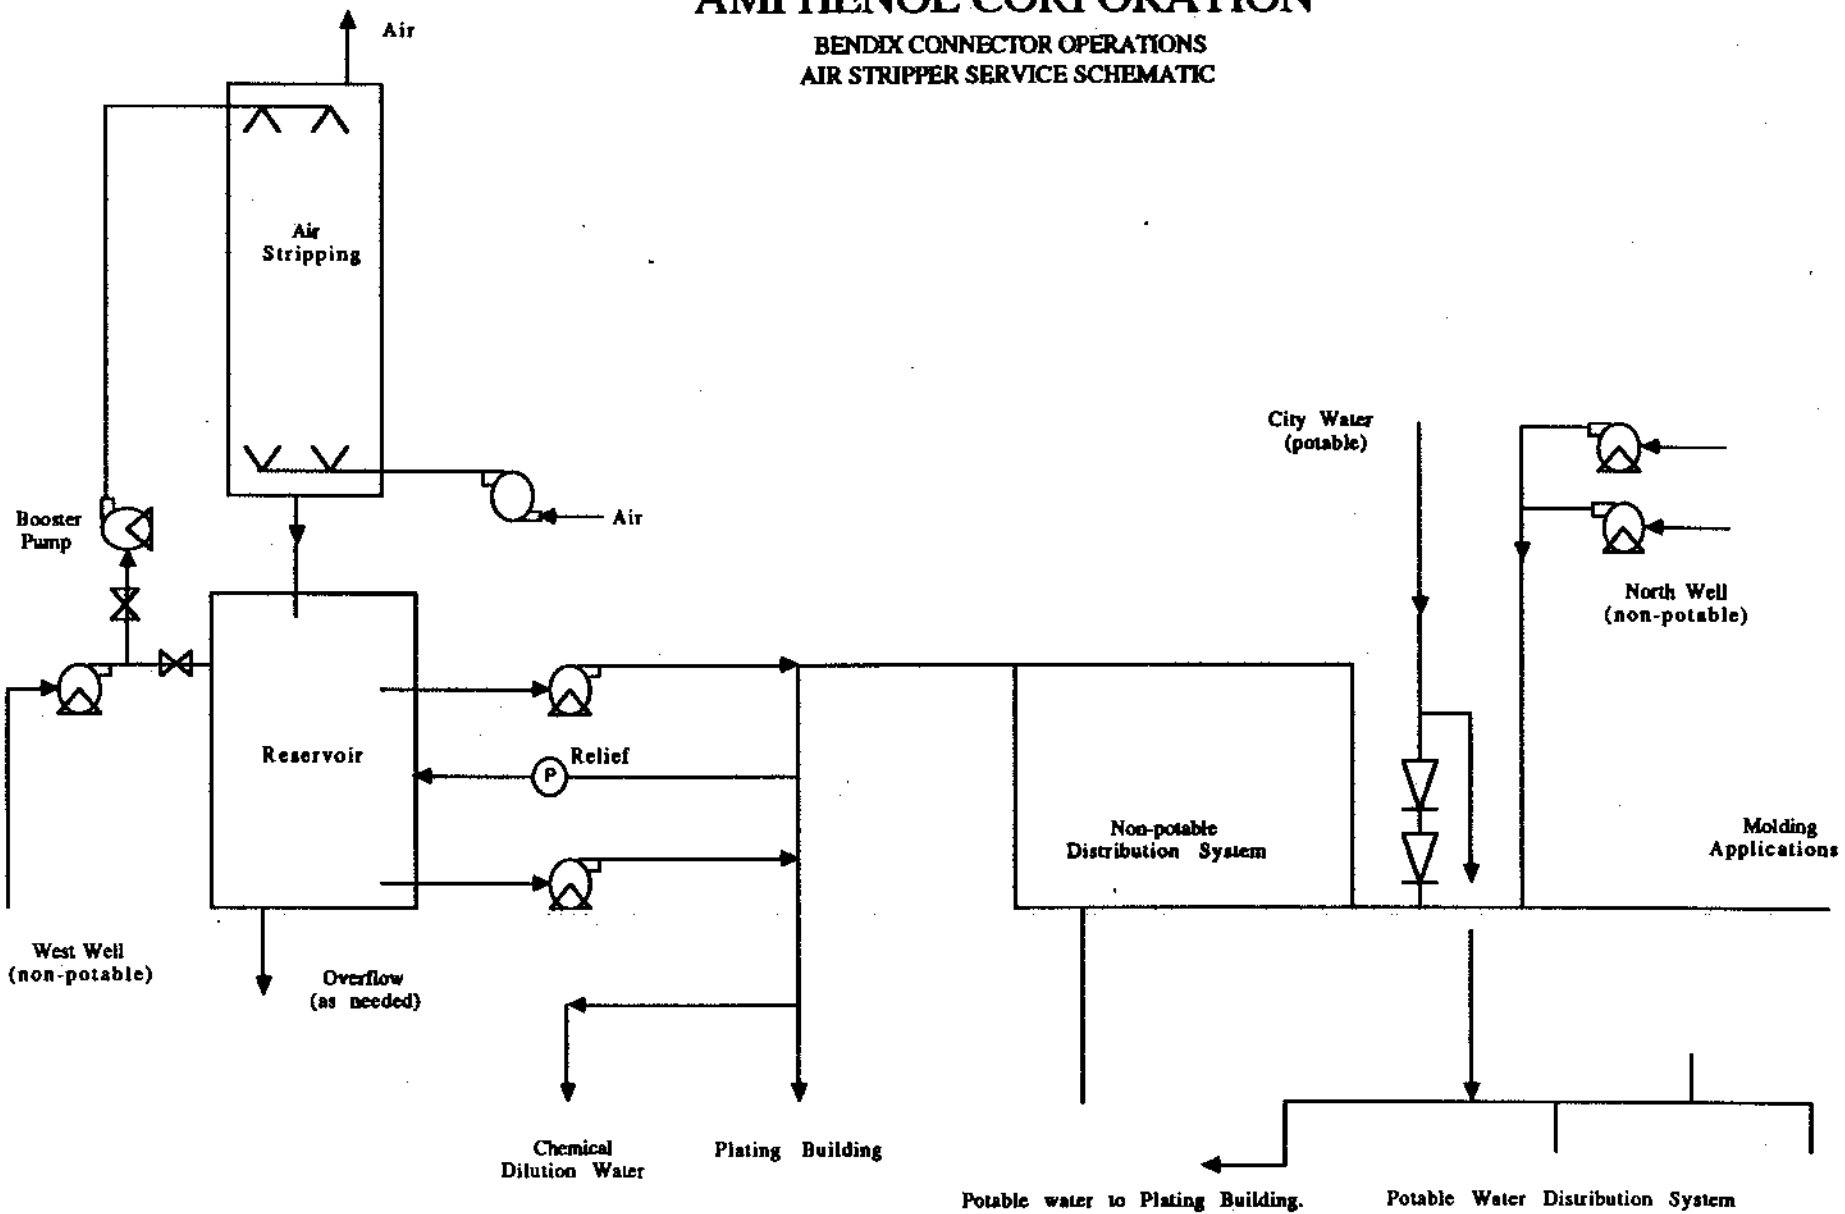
AMPHENOL CORPORATION

BENDIX CONNECTOR OPERATIONS
AIR STRIPPER SERVICE SCHEMATIC

Air

Air Stripping

Air

Booster Pump

Reservoir

Relief

P

West Well (non-potable)

Overflow (as needed)

Chemical Dilution Water

Plating Building

City Water (potable)

North Well (non-potable)

Non-potable Distribution System

Molding Applications

Potable water to Plating Building.

Potable Water Distribution System